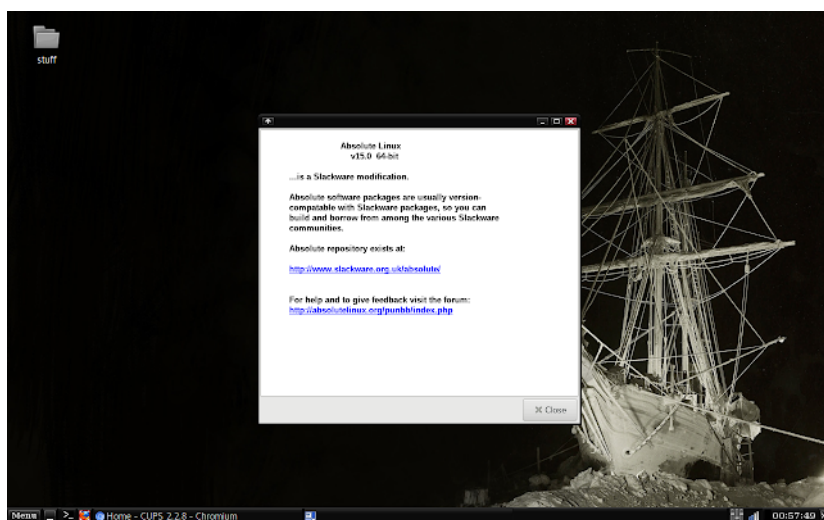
stuff

Absolute Linux
v15.0 64-bit

...is a Slackware modification.

Absolute software packages are usually version-compatable with Slackware packages, so you can build and borrow from among the various Slackware communities.

Absolute repository exists at:

http://www.slackware.org.uk/absolute/

For help and to give feedback visit the forum:
http://absolutelinux.org/punbb/index.php

✕ Close

Menu >_ Home - CUPS 2.2.8 - Chromium 00:57:40